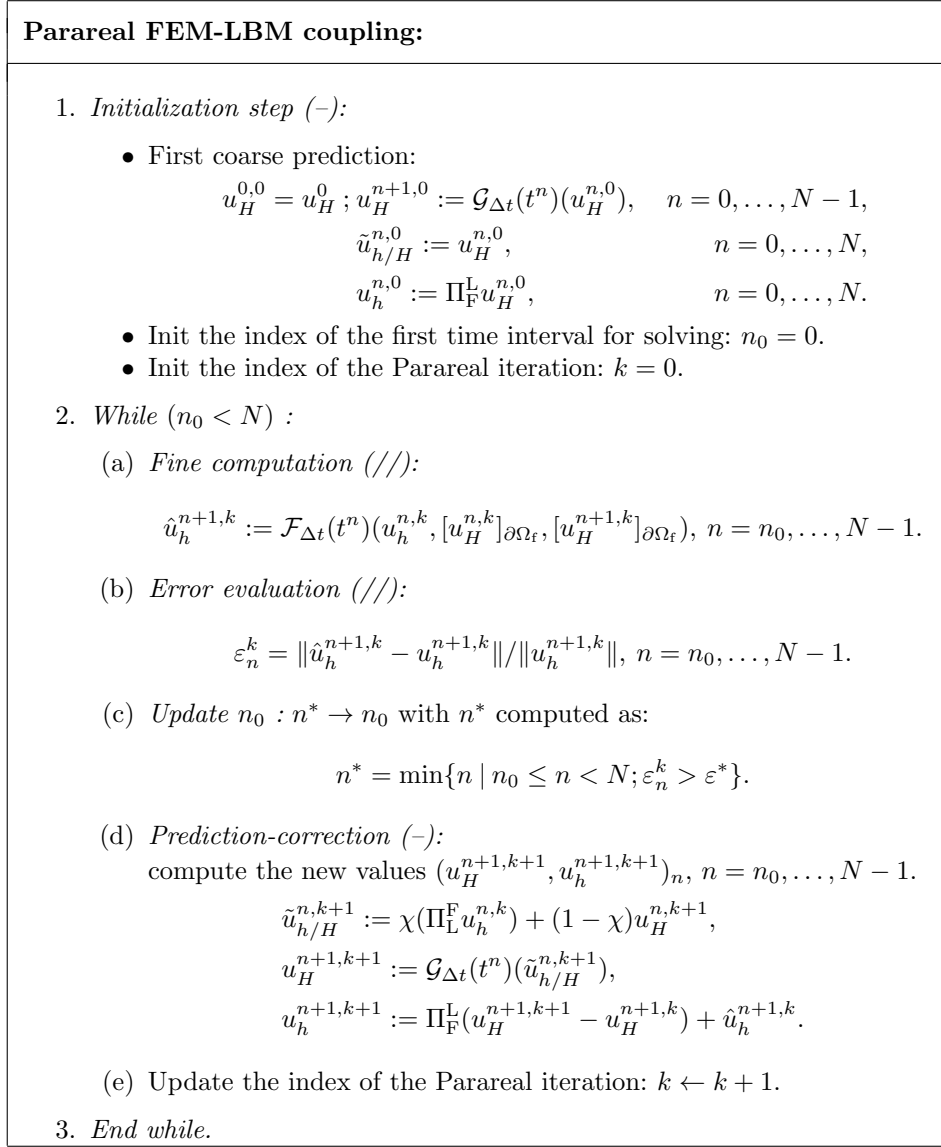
**Parareal FEM-LBM coupling:**

1. *Initialization step (–):*

• First coarse prediction:

$u_H^{0,0} = u_H^0 \,; u_H^{n+1,0} := \mathcal{G}_{\Delta t}(t^n)(u_H^{n,0}), \quad n = 0, \ldots, N-1,$

$\tilde{u}_{h/H}^{n,0} := u_H^{n,0}, \quad n = 0, \ldots, N,$

$u_h^{n,0} := \Pi_{\mathrm{F}}^{\mathrm{L}} u_H^{n,0}, \quad n = 0, \ldots, N.$

• Init the index of the first time interval for solving: $n_0 = 0$.

• Init the index of the Parareal iteration: $k = 0$.

2. *While* $(n_0 < N)$ *:*

(a) *Fine computation (///):*

$\hat{u}_h^{n+1,k} := \mathcal{F}_{\Delta t}(t^n)(u_h^{n,k}, [u_H^{n,k}]_{\partial\Omega_{\mathrm{f}}}, [u_H^{n+1,k}]_{\partial\Omega_{\mathrm{f}}}), \; n = n_0, \ldots, N-1.$

(b) *Error evaluation (///):*

$\varepsilon_n^k = \|\hat{u}_h^{n+1,k} - u_h^{n+1,k}\| / \|u_h^{n+1,k}\|, \; n = n_0, \ldots, N-1.$

(c) *Update* $n_0$ *:* $n^* \to n_0$ with $n^*$ computed as:

$n^* = \min\{n \mid n_0 \leq n < N; \varepsilon_n^k > \varepsilon^*\}.$

(d) *Prediction-correction (–):*
compute the new values $(u_H^{n+1,k+1}, u_h^{n+1,k+1})_n$, $n = n_0, \ldots, N-1$.

$\tilde{u}_{h/H}^{n,k+1} := \chi(\Pi_{\mathrm{L}}^{\mathrm{F}} u_h^{n,k}) + (1-\chi) u_H^{n,k+1},$

$u_H^{n+1,k+1} := \mathcal{G}_{\Delta t}(t^n)(\tilde{u}_{h/H}^{n,k+1}),$

$u_h^{n+1,k+1} := \Pi_{\mathrm{F}}^{\mathrm{L}}(u_H^{n+1,k+1} - u_H^{n+1,k}) + \hat{u}_h^{n+1,k}.$

(e) Update the index of the Parareal iteration: $k \leftarrow k+1$.

3. *End while.*